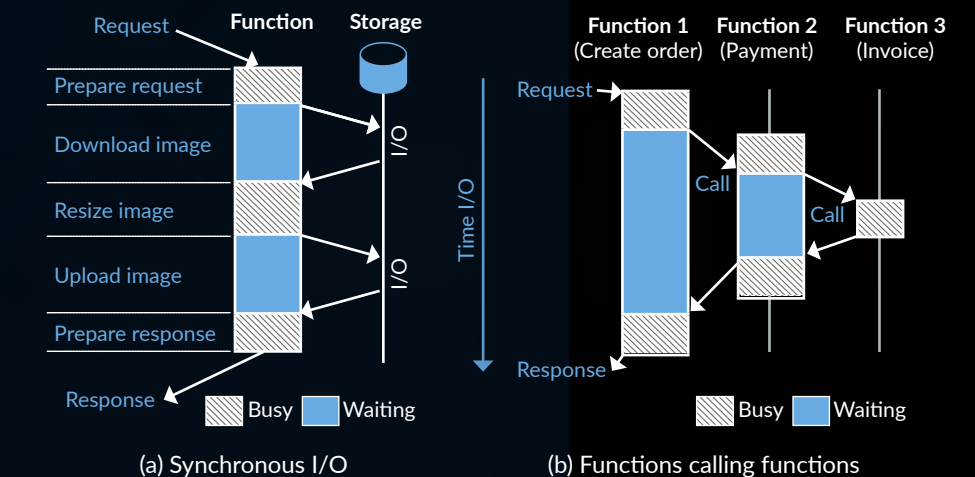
Request
Function
Storage
Prepare request
Download image
I/O
Resize image
Upload image
I/O
Prepare response
Response
Busy
Waiting
(a) Synchronous I/O

Function 1
(Create order)
Function 2
(Payment)
Function 3
(Invoice)
Request
Time I/O
Call
Call
Response
Busy
Waiting
(b) Functions calling functions